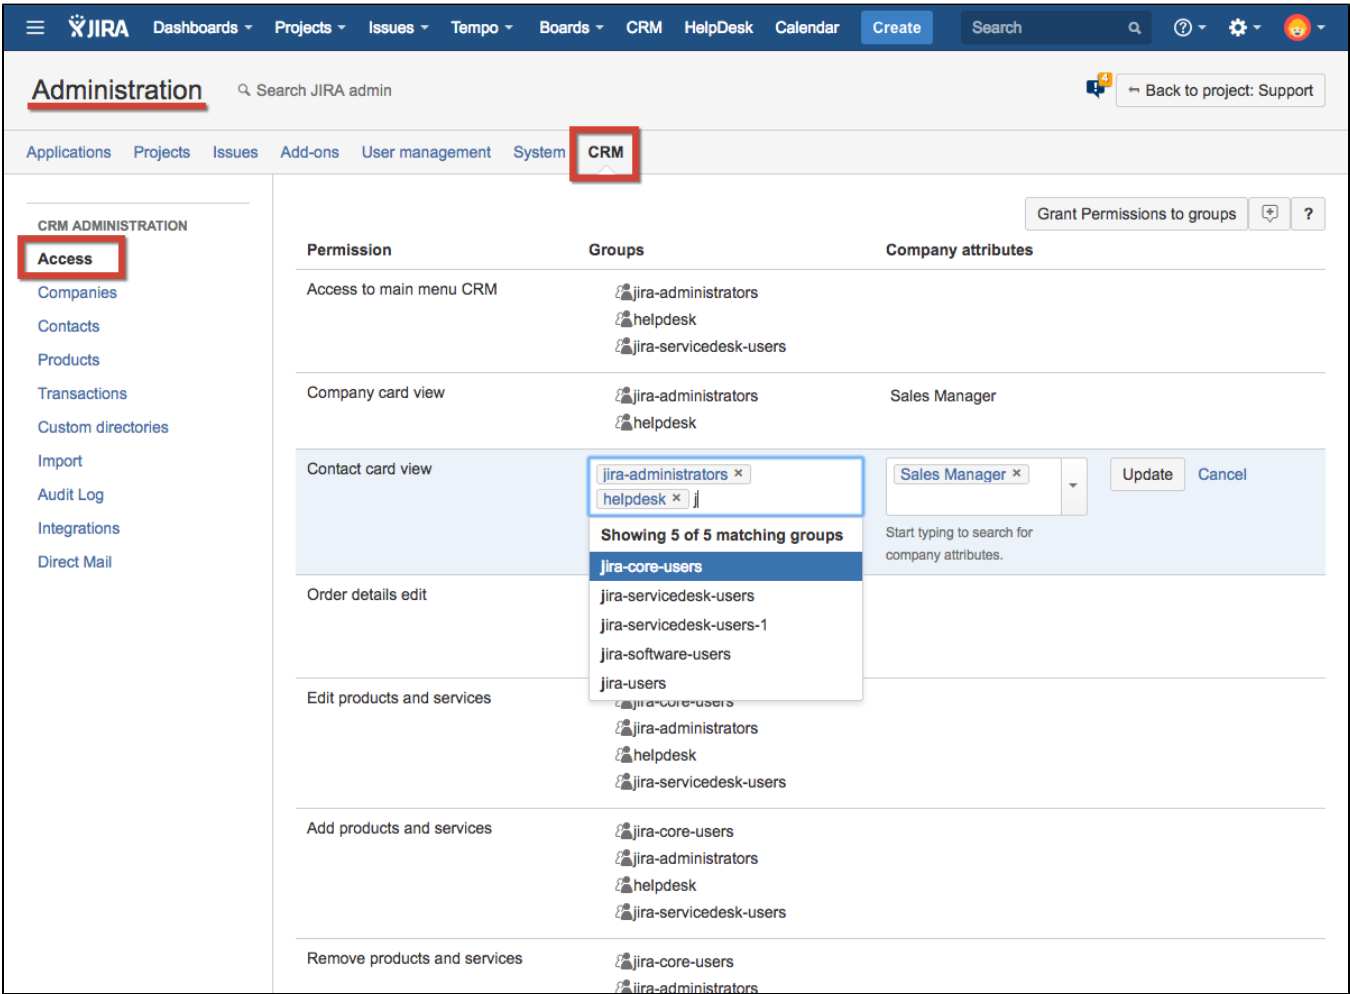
JIRA Dashboards Projects Issues Tempo Boards CRM HelpDesk Calendar Create Search

Administration Search JIRA admin

Back to project: Support

Applications Projects Issues Add-ons User management System CRM

CRM ADMINISTRATION
Access
Companies
Contacts
Products
Transactions
Custom directories
Import
Audit Log
Integrations
Direct Mail

Grant Permissions to groups ?

| Permission | Groups | Company attributes |
|---|---|---|
| Access to main menu CRM | jira-administrators<br>helpdesk<br>jira-servicedesk-users | |
| Company card view | jira-administrators<br>helpdesk | Sales Manager |
| Contact card view | jira-administrators × helpdesk × j | Sales Manager × Update Cancel |
| Order details edit | | |
| Edit products and services | jira-core-users<br>jira-administrators<br>helpdesk<br>jira-servicedesk-users | |
| Add products and services | jira-core-users<br>jira-administrators<br>helpdesk<br>jira-servicedesk-users | |
| Remove products and services | jira-core-users<br>jira-administrators | |

Showing 5 of 5 matching groups
jira-core-users
jira-servicedesk-users
jira-servicedesk-users-1
jira-software-users
jira-users

Start typing to search for company attributes.